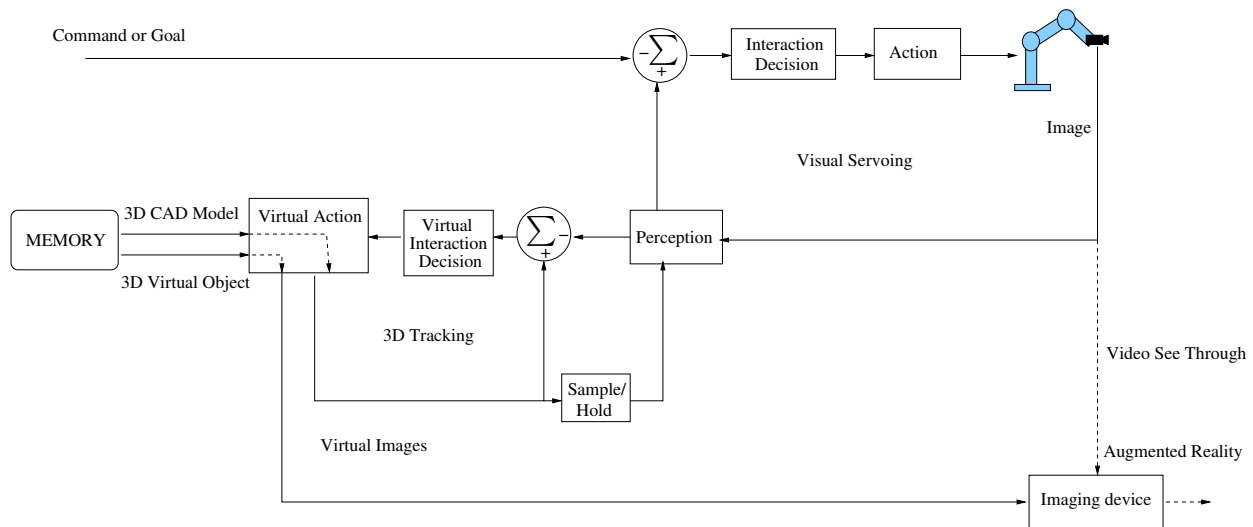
Command or Goal

$-\sum_{+}$

Interaction Decision

Action

Image

Visual Servoing

MEMORY

3D CAD Model

3D Virtual Object

Virtual Action

Virtual Interaction Decision

$\sum_{+}^{-}$

Perception

3D Tracking

Sample/ Hold

Video See Through

Virtual Images

Augmented Reality

Imaging device